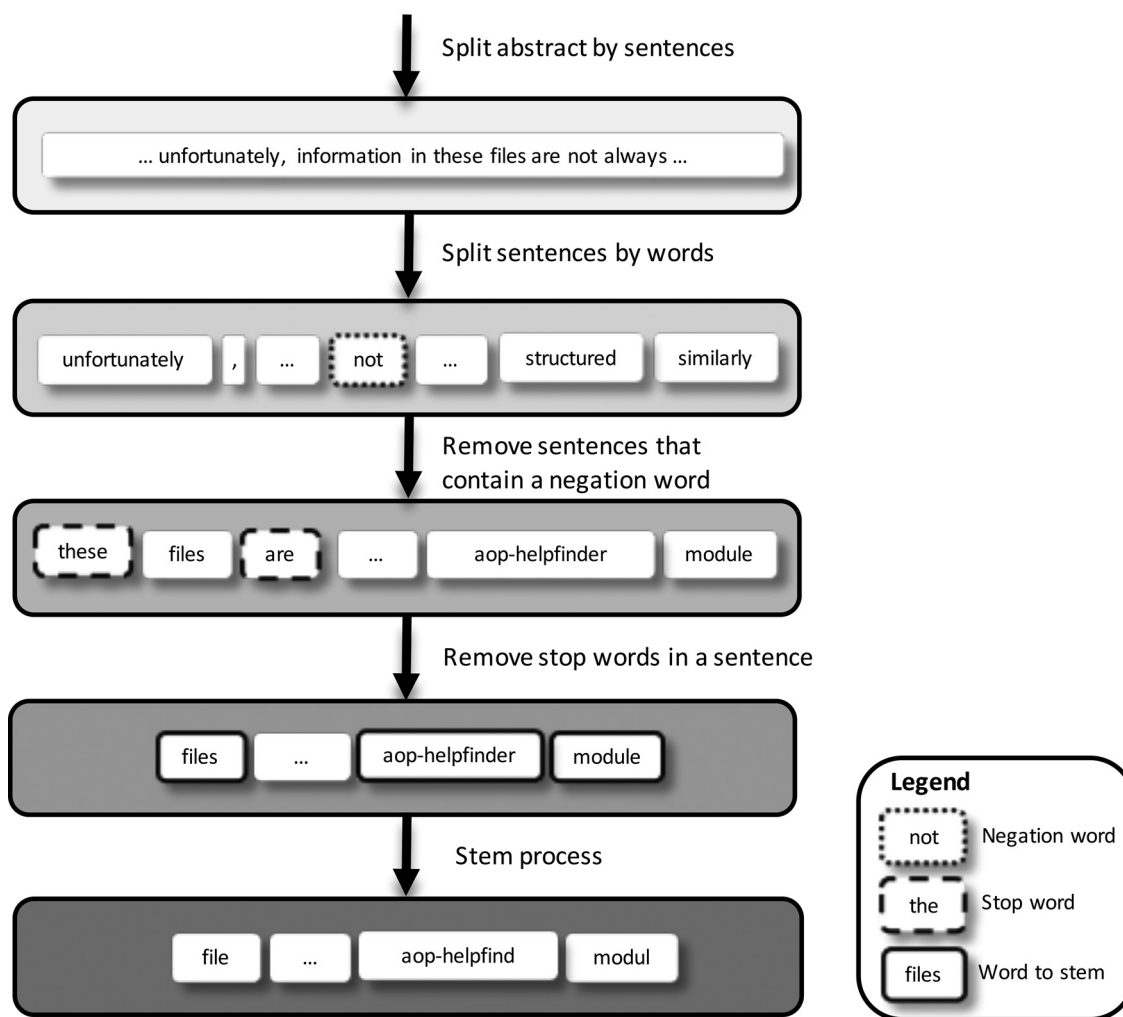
Split abstract by sentences

... unfortunately, information in these files are not always ...

Split sentences by words

unfortunately , ... not ... structured similarly

Remove sentences that contain a negation word

these files are ... aop-helpfinder module

Remove stop words in a sentence

files ... aop-helpfinder module

Stem process

file ... aop-helpfind modul

Legend
not Negation word
the Stop word
files Word to stem